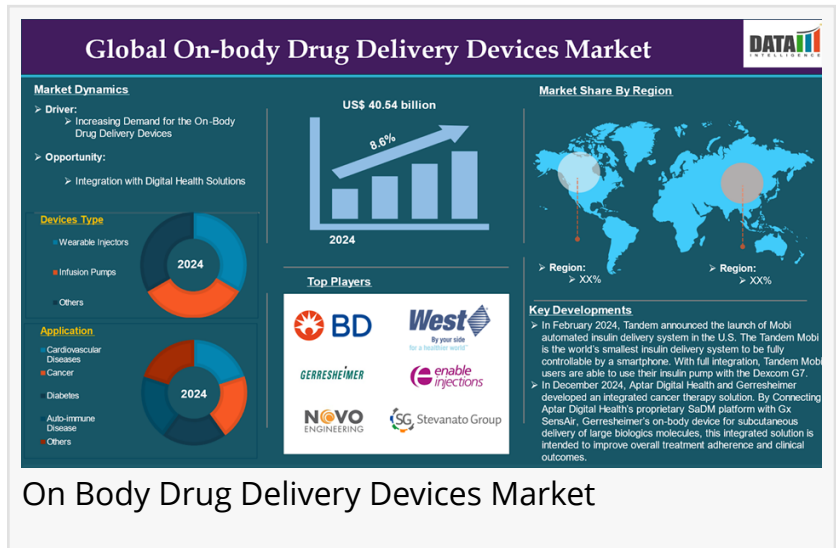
Global On-body Drug Delivery Devices Market

DATA M INTELLIGENCE

Market Dynamics

➤ Driver:

➤ Increasing Demand for the On-Body Drug Delivery Devices

➤ Opportunity:

➤ Integration with Digital Health Solutions

US$ 40.54 billion

8.6%

2024

Market Share By Region

➤ Region: ➤ XX%

➤ Region: ➤ XX%

Devices Type

Wearable Injectors

Infusion Pumps

Others

2024

Application

Cardiovascular Diseases

Cancer

Diabetes

Auto-immune Disease

Others

2024

Top Players

BD

West By your side for a healthier world™

GERRESHEIMER

enable injections

NOVO ENGINEERING

SG Stevanato Group

Key Developments

➤ In February 2024, Tandem announced the launch of Mobi automated insulin delivery system in the U.S. The Tandem Mobi is the world's smallest insulin delivery system to be fully controllable by a smartphone. With full integration, Tandem Mobi users are able to use their insulin pump with the Dexcom G7.

➤ In December 2024, Aptar Digital Health and Gerresheimer developed an integrated cancer therapy solution. By Connecting Aptar Digital Health's proprietary SaDM platform with Gx SensAir, Gerresheimer's on-body device for subcutaneous delivery of large biologics molecules, this integrated solution is intended to improve overall treatment adherence and clinical outcomes.

On Body Drug Delivery Devices Market